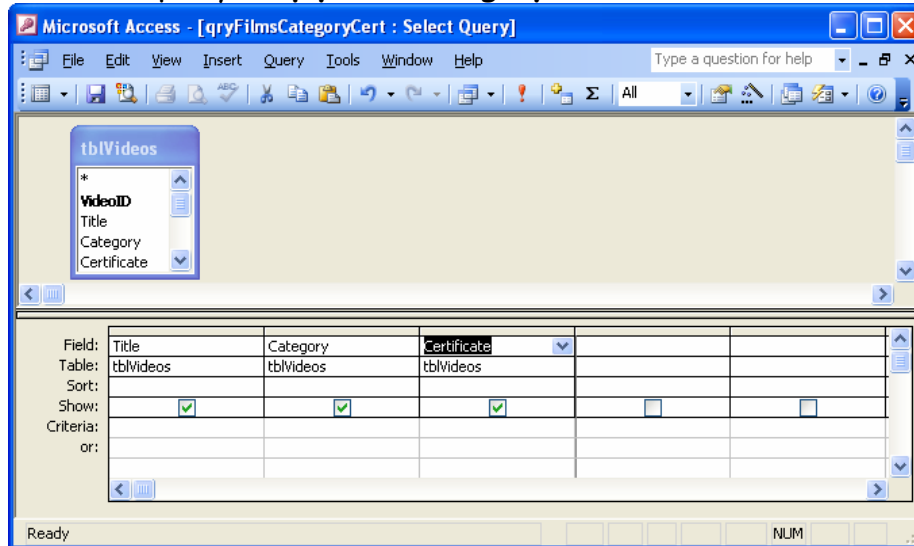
Microsoft Access - [qryFilmsCategoryCert : Select Query]

File Edit View Insert Query Tools Window Help

Type a question for help

All

tblVideos

*
VideoID
Title
Category
Certificate

| Field: | Title | Category | Certificate | | |
|---|---|---|---|---|---|
| Table: | tblVideos | tblVideos | tblVideos | | |
| Sort: | | | | | |
| Show: | ☑ | ☑ | ☑ | ☐ | ☐ |
| Criteria: | | | | | |
| or: | | | | | |

Ready

NUM